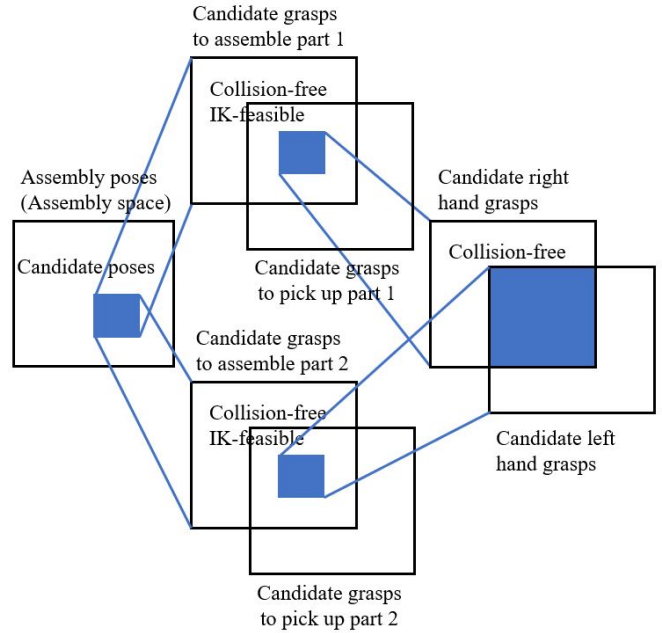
Candidate grasps to assemble part 1

Collision-free IK-feasible

Assembly poses (Assembly space)

Candidate right hand grasps

Collision-free

Candidate poses

Candidate grasps to pick up part 1

Candidate grasps to assemble part 2

Collision-free IK-feasible

Candidate left hand grasps

Candidate grasps to pick up part 2